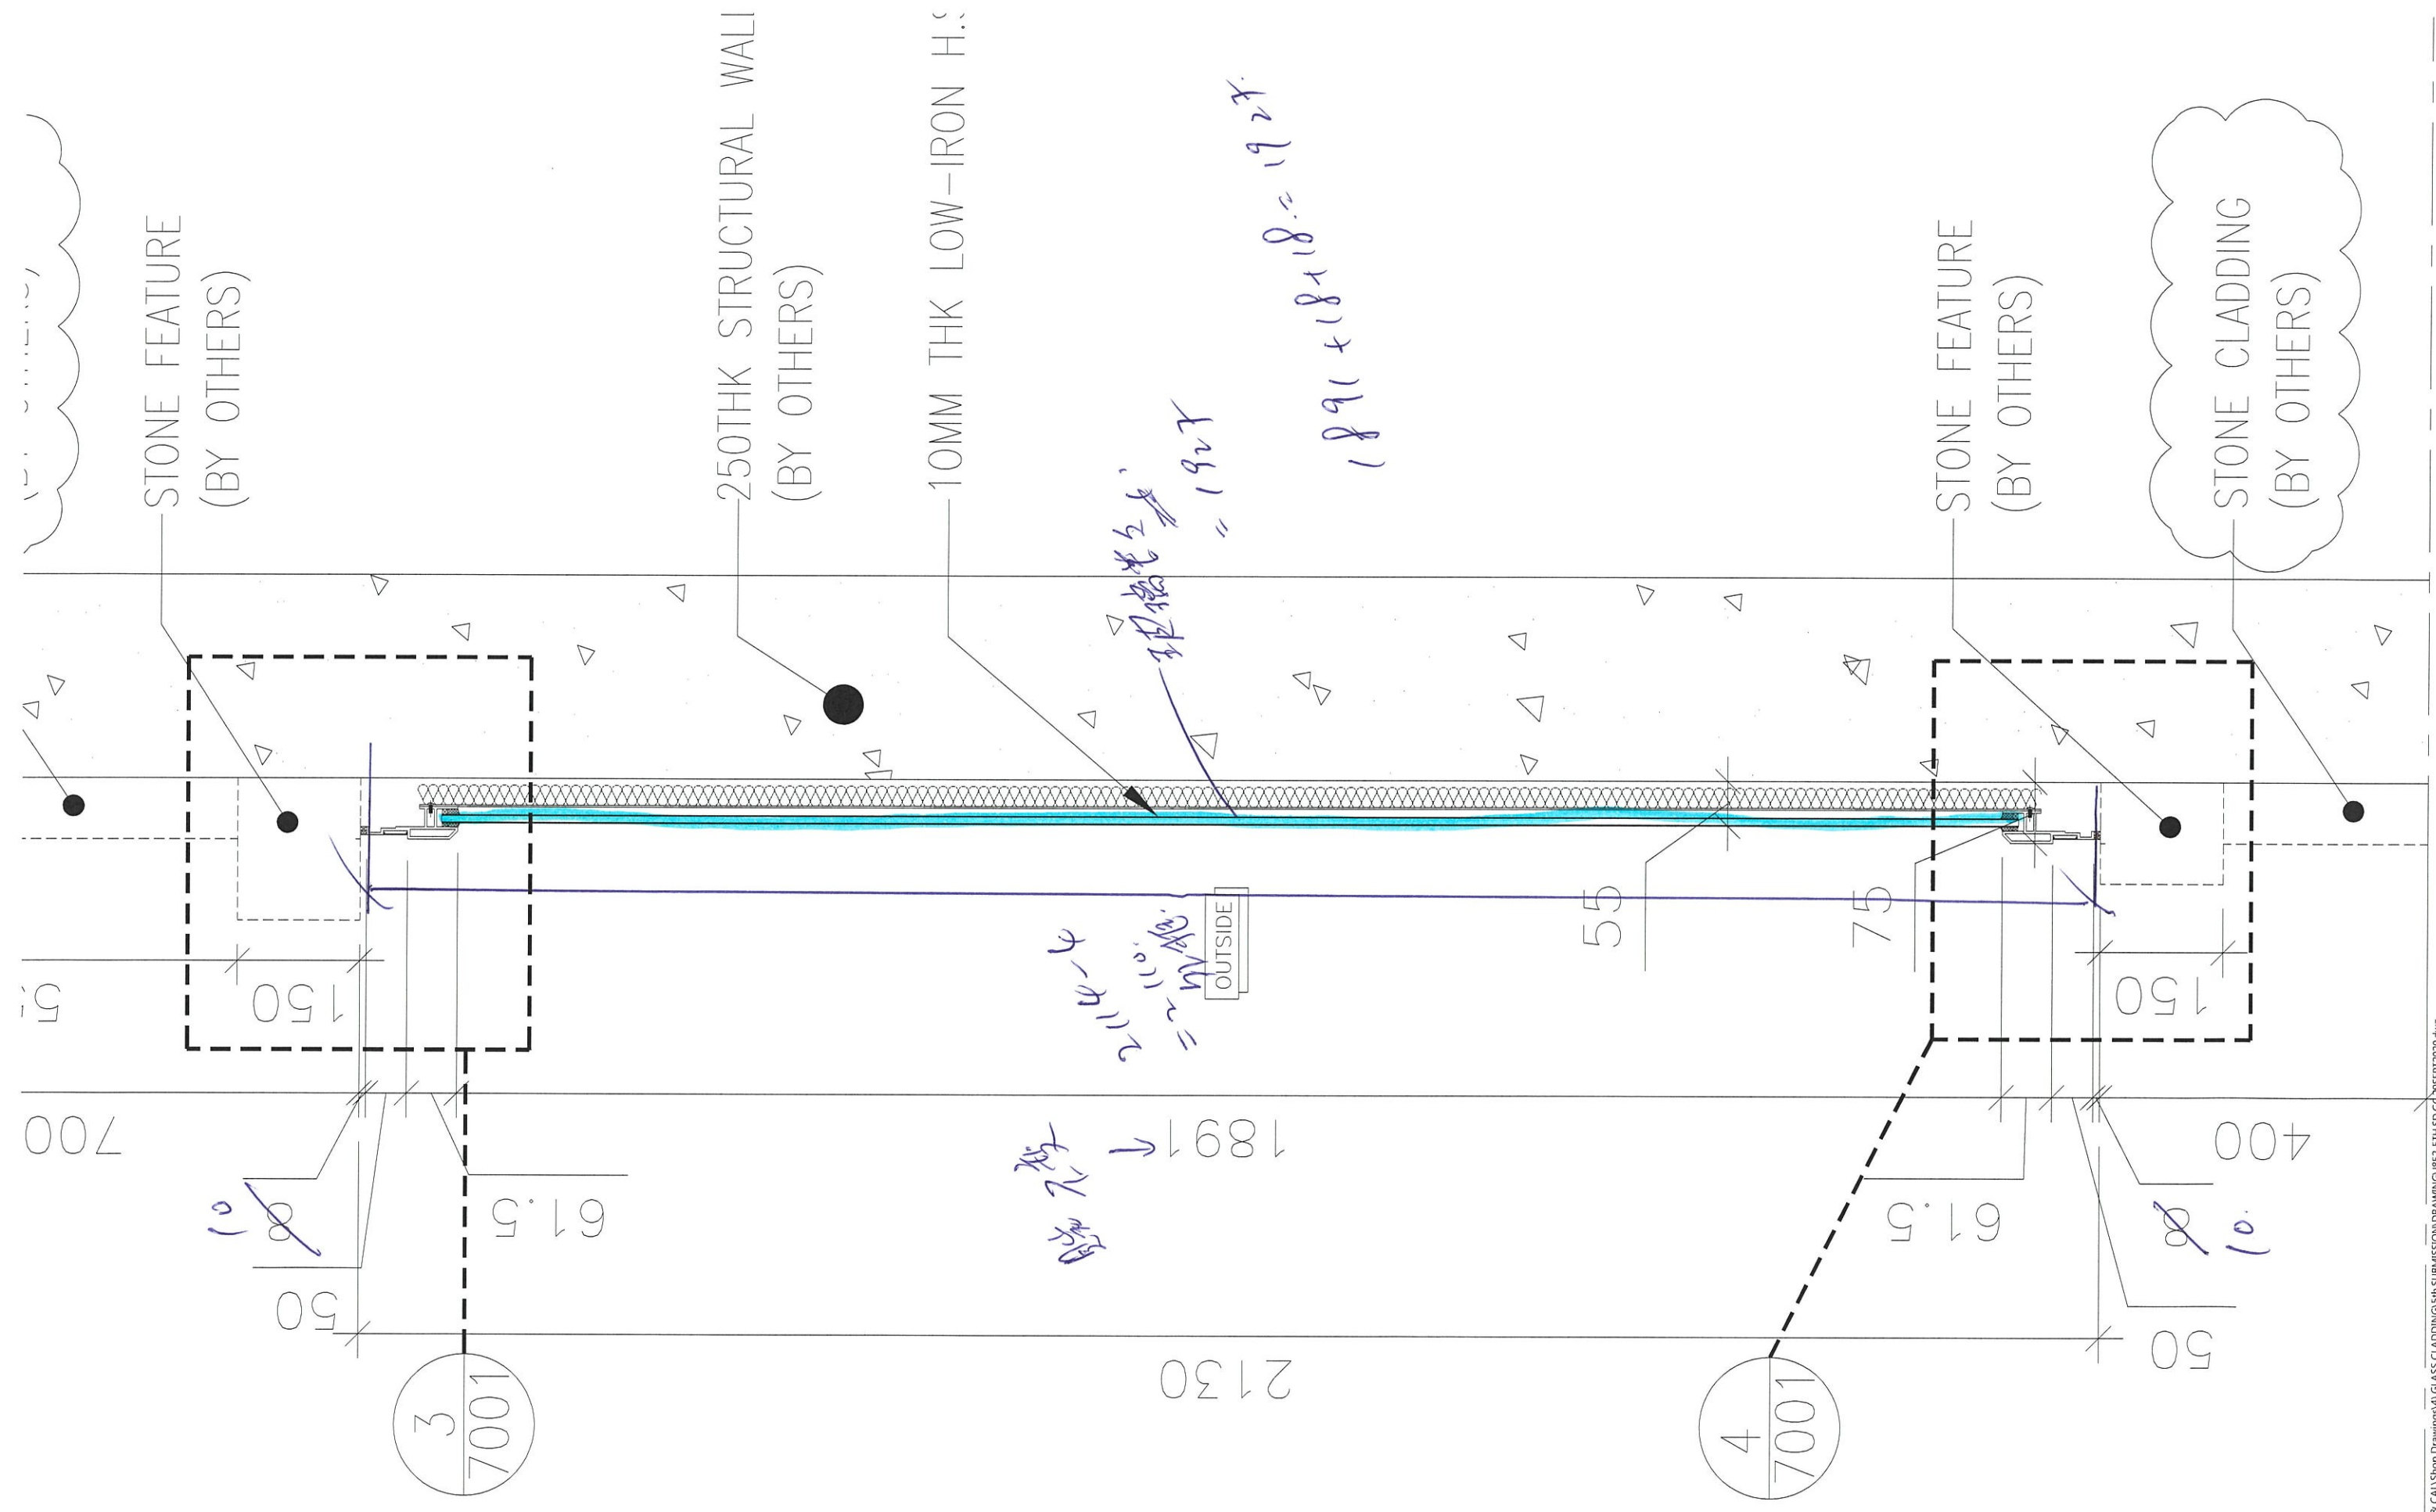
STONE FEATURE
(BY OTHERS)

250THK STRUCTURAL WALL
(BY OTHERS)

10MM THK LOW-IRON H.S

STONE FEATURE
(BY OTHERS)

STONE CLADDING
(BY OTHERS)

玻璃地台 = 1927

1891 + 18 + 18 = 1927

OUTSIDE

2130 - 2 = 2110 玻璃

55

75

150

150

700

1891

400

61.5

61.5

8 10

8 10

50

50

2130

3
7001

4
7001